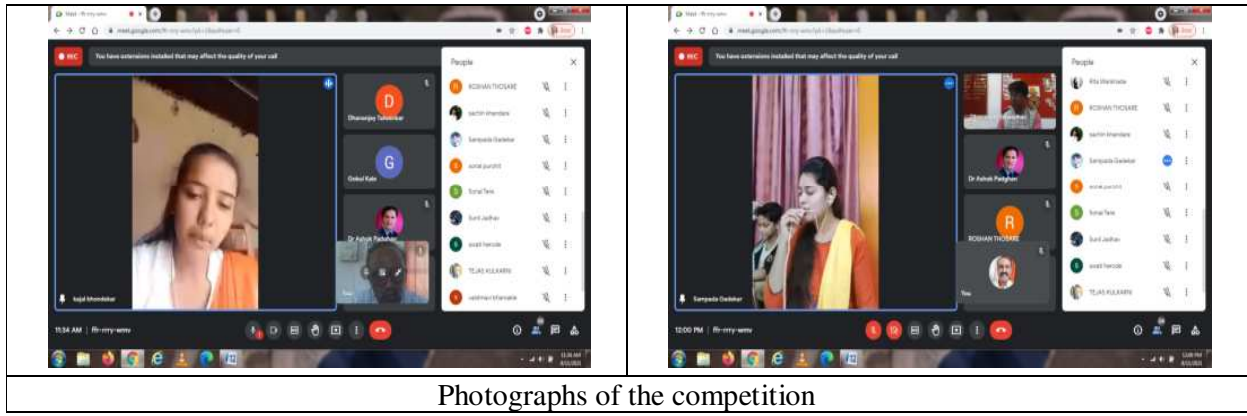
| REC You have extensions installed that may affect the quality of your call | People | REC You have extensions installed that may affect the quality of your call | People |
|---|---|---|---|

REC You have extensions installed that may affect the quality of your call

D Dhananjay Talsankar

G Gokul Kale

Dr Ashok Padghan

kajal bhondekar

You

People

ROSHAN THOSARE

sachin bhandare

Sampada Dadekar

sonali purohit

Sonal Tele

Sunil Jadhav

swati hencole

TEJAS KULKARNI

vaibhavi bhandare

11:34 AM | ffr-rrry-wmv

REC You have extensions installed that may affect the quality of your call

Dr Ashok Padghan

R ROSHAN THOSARE

Sampada Dadekar

You

People

Rita bhandare

ROSHAN THOSARE

sachin bhandare

Sampada Dadekar

sonali purohit

Sonal Tele

Sunil Jadhav

swati hencole

TEJAS KULKARNI

12:00 PM | ffr-rrry-wmv

Photographs of the competition